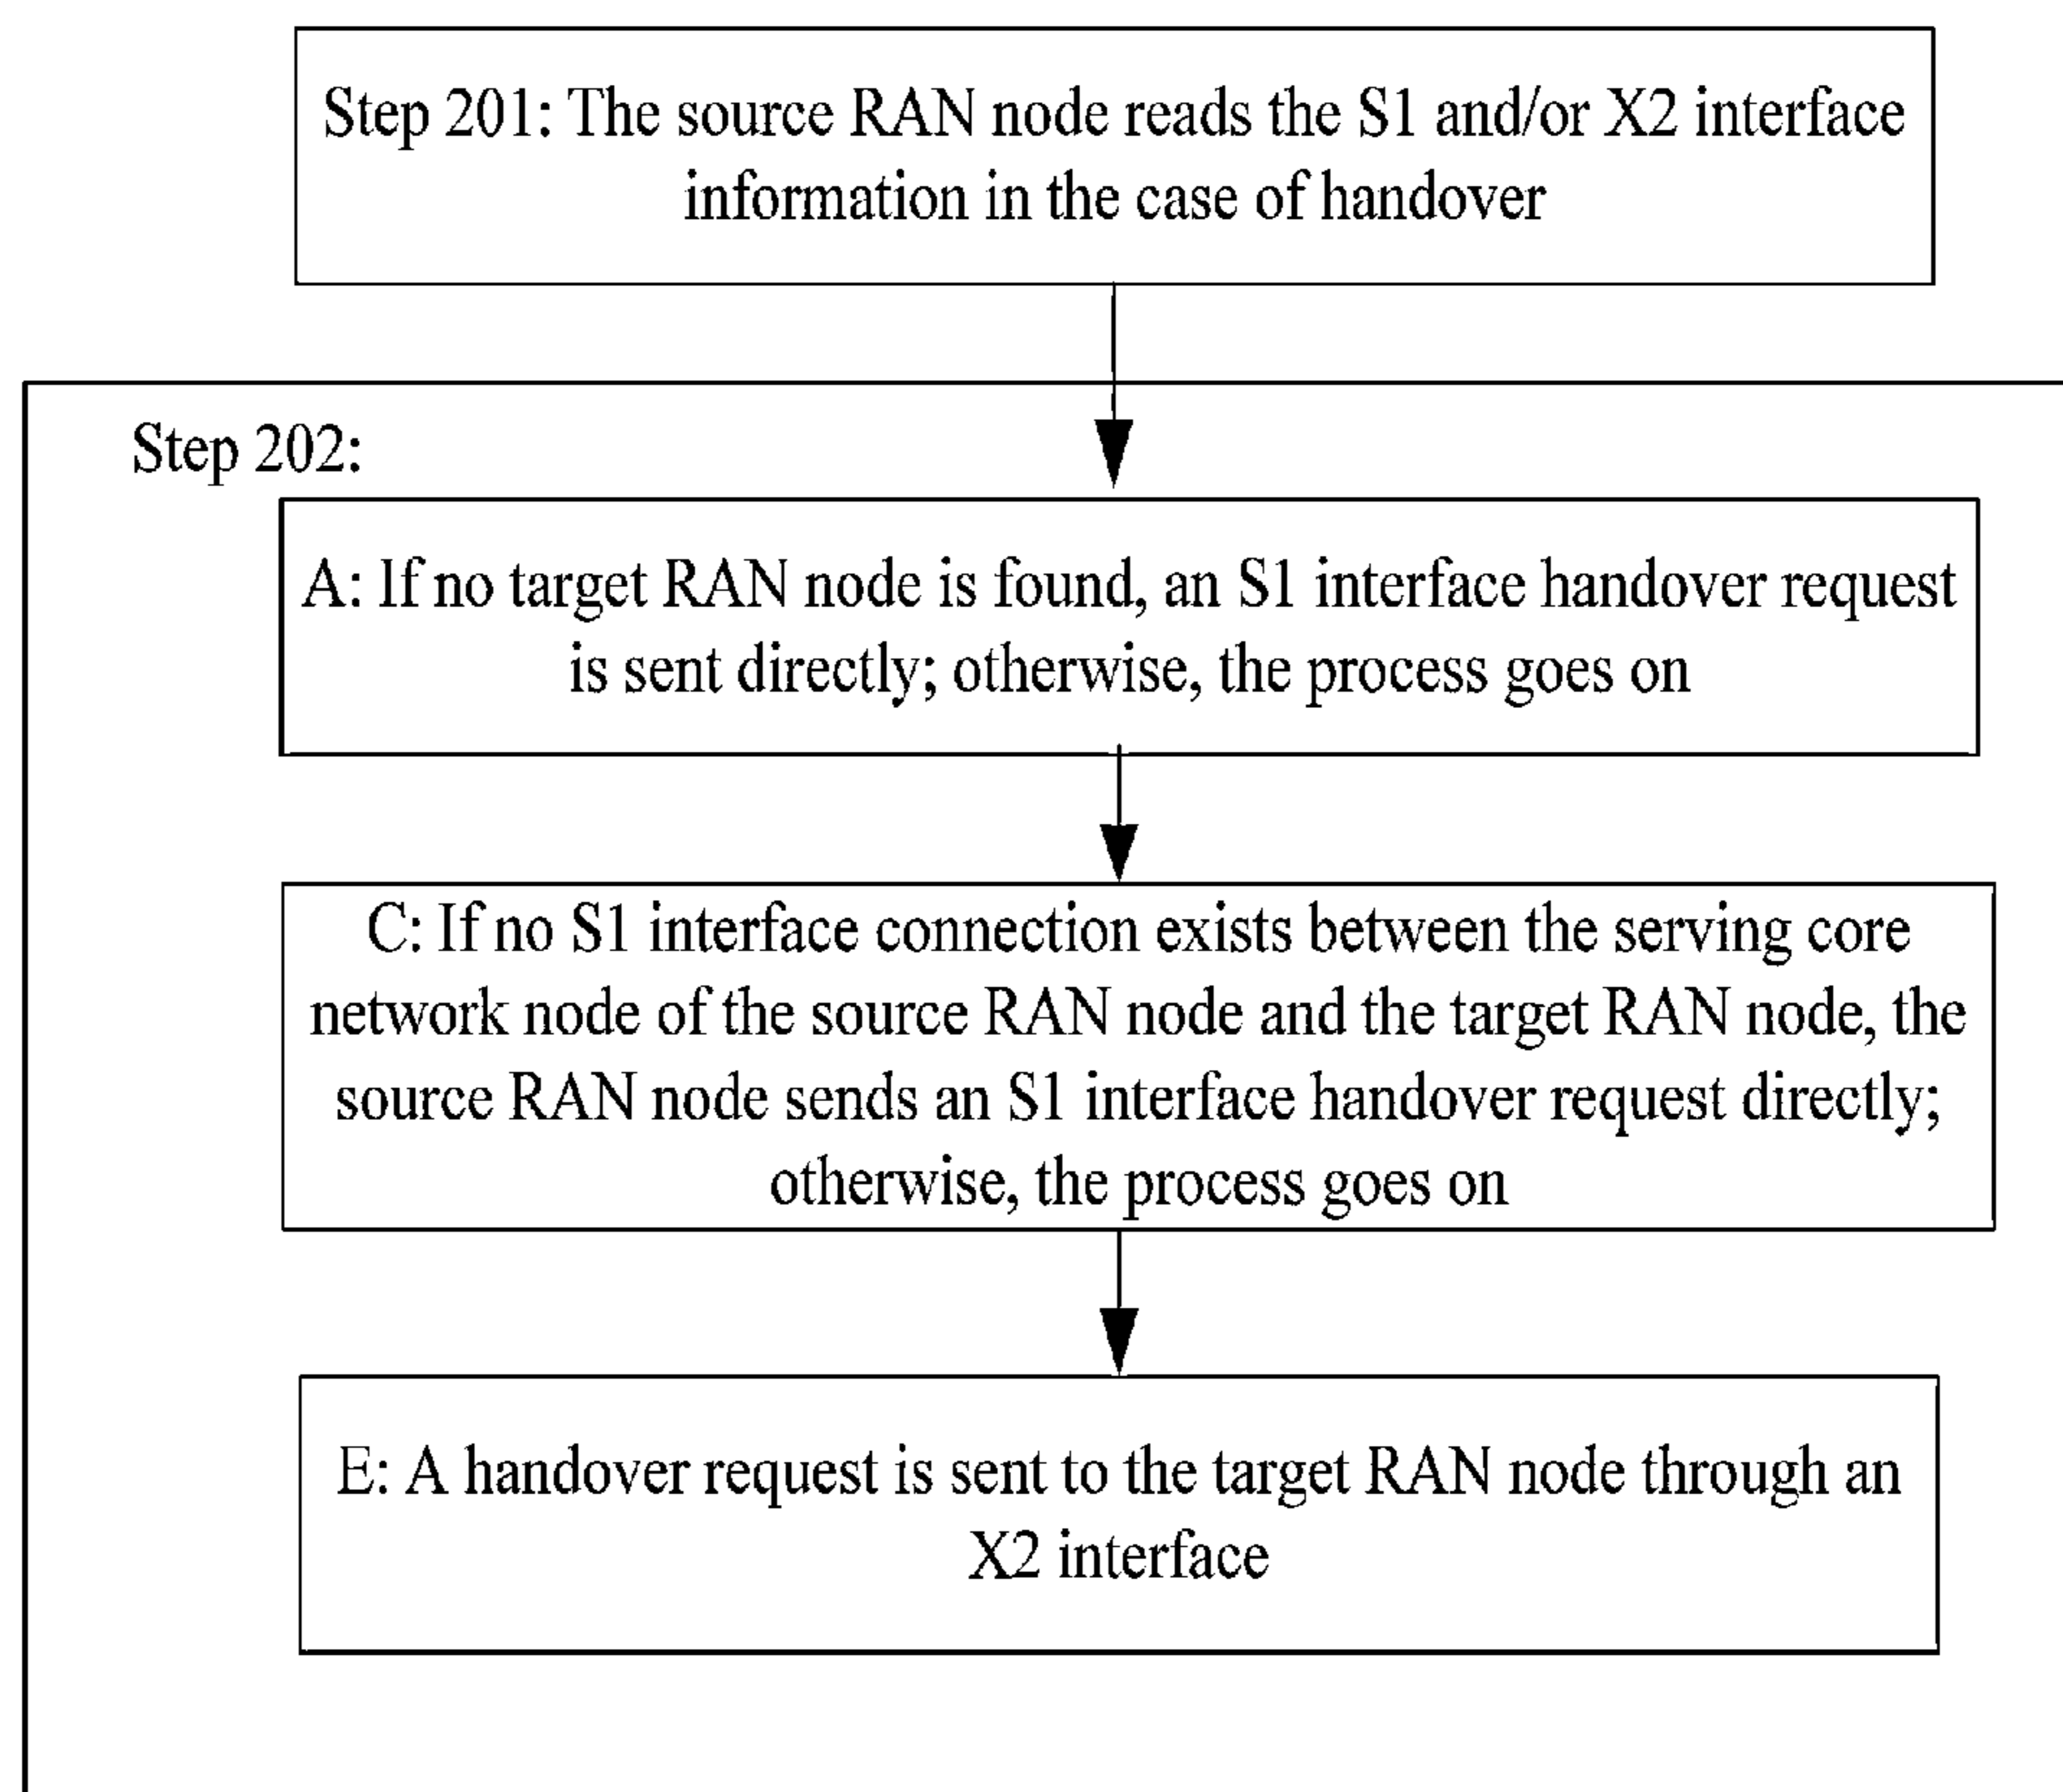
Step 201: The source RAN node reads the S1 and/or X2 interface information in the case of handover

Step 202:

A: If no target RAN node is found, an S1 interface handover request is sent directly; otherwise, the process goes on

C: If no S1 interface connection exists between the serving core network node of the source RAN node and the target RAN node, the source RAN node sends an S1 interface handover request directly; otherwise, the process goes on

E: A handover request is sent to the target RAN node through an X2 interface